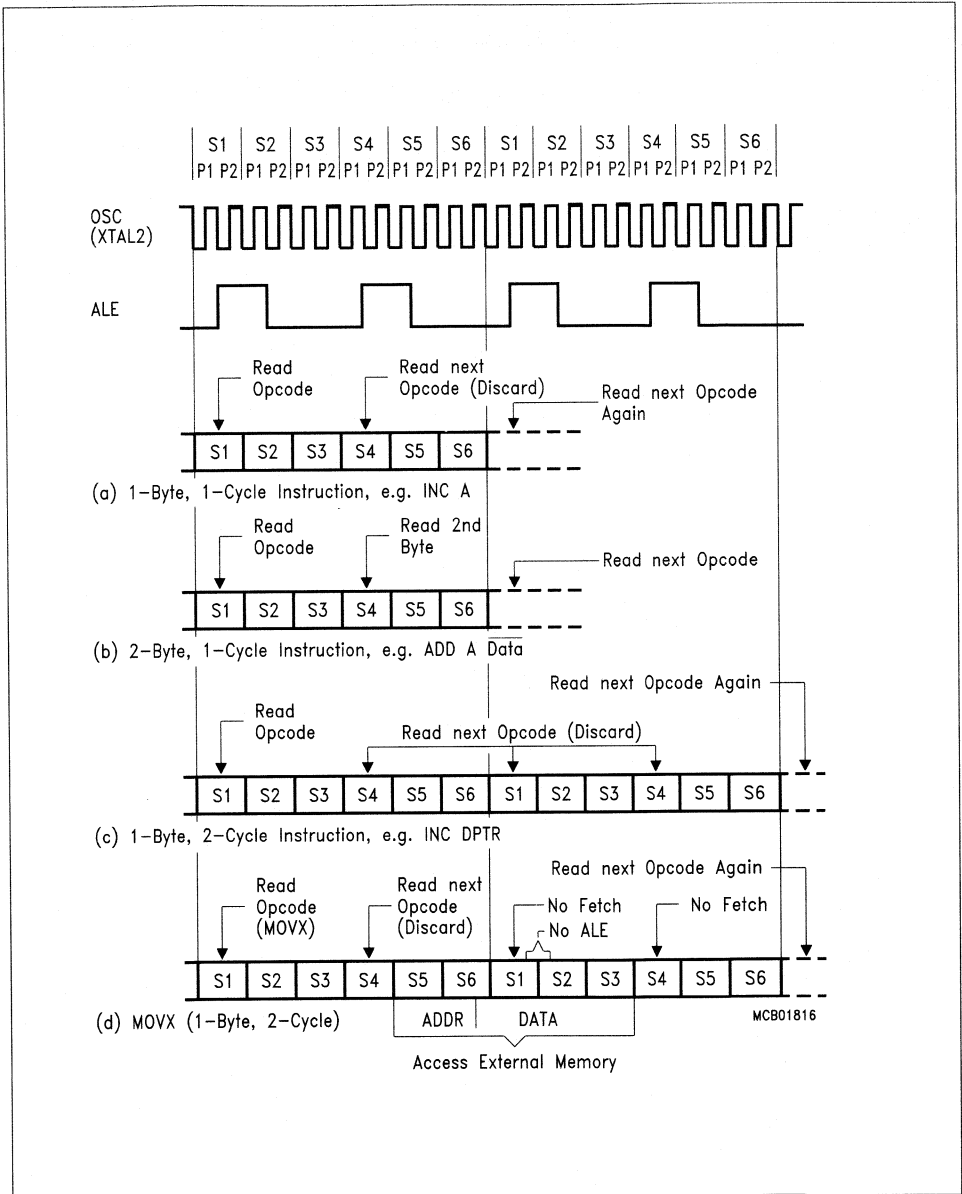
| S1 | S2 | S3 | S4 | S5 | S6 | S1 | S2 | S3 | S4 | S5 | S6 |
|---|---|---|---|---|---|---|---|---|---|---|---|
| P1 P2 | P1 P2 | P1 P2 | P1 P2 | P1 P2 | P1 P2 | P1 P2 | P1 P2 | P1 P2 | P1 P2 | P1 P2 | P1 P2 |

OSC (XTAL2)

ALE

Read Opcode

Read next Opcode (Discard)

Read next Opcode Again

| S1 | S2 | S3 | S4 | S5 | S6 |
|---|---|---|---|---|---|

(a) 1-Byte, 1-Cycle Instruction, e.g. INC A

Read Opcode

Read 2nd Byte

Read next Opcode

| S1 | S2 | S3 | S4 | S5 | S6 |
|---|---|---|---|---|---|

(b) 2-Byte, 1-Cycle Instruction, e.g. ADD A $\overline{\text{Data}}$

Read next Opcode Again

Read Opcode

Read next Opcode (Discard)

| S1 | S2 | S3 | S4 | S5 | S6 | S1 | S2 | S3 | S4 | S5 | S6 |
|---|---|---|---|---|---|---|---|---|---|---|---|

(c) 1-Byte, 2-Cycle Instruction, e.g. INC DPTR

Read next Opcode Again

Read Opcode (MOVX)

Read next Opcode (Discard)

No Fetch

No ALE

No Fetch

| S1 | S2 | S3 | S4 | S5 | S6 | S1 | S2 | S3 | S4 | S5 | S6 |
|---|---|---|---|---|---|---|---|---|---|---|---|

(d) MOVX (1-Byte, 2-Cycle)

ADDR DATA

Access External Memory

MCB01816